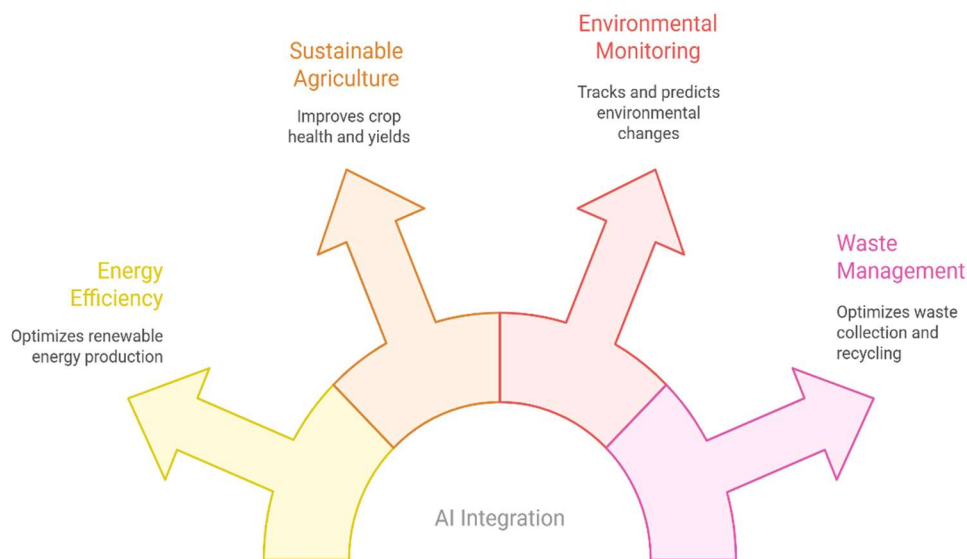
Sustainable Agriculture

Improves crop health and yields

Environmental Monitoring

Tracks and predicts environmental changes

Energy Efficiency

Optimizes renewable energy production

Waste Management

Optimizes waste collection and recycling

AI Integration